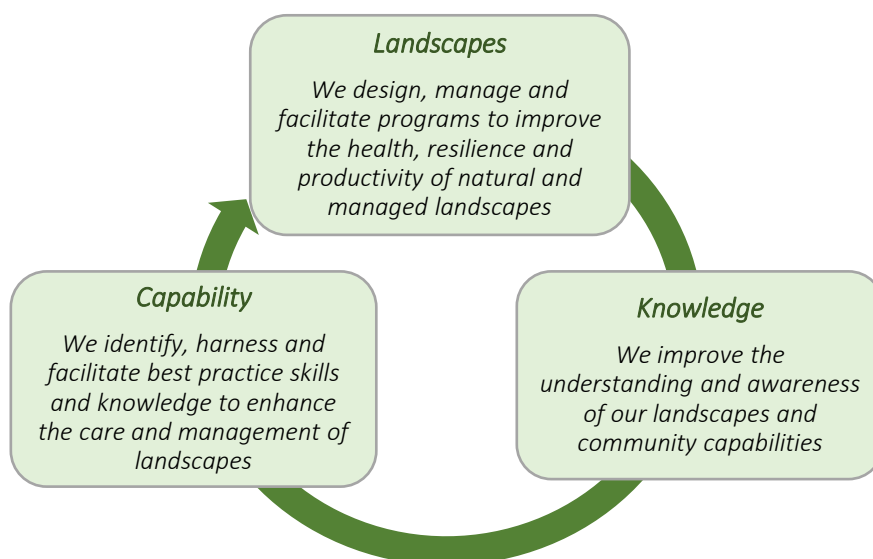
Landscapes

We design, manage and facilitate programs to improve the health, resilience and productivity of natural and managed landscapes

Knowledge

We improve the understanding and awareness of our landscapes and community capabilities

Capability

We identify, harness and facilitate best practice skills and knowledge to enhance the care and management of landscapes